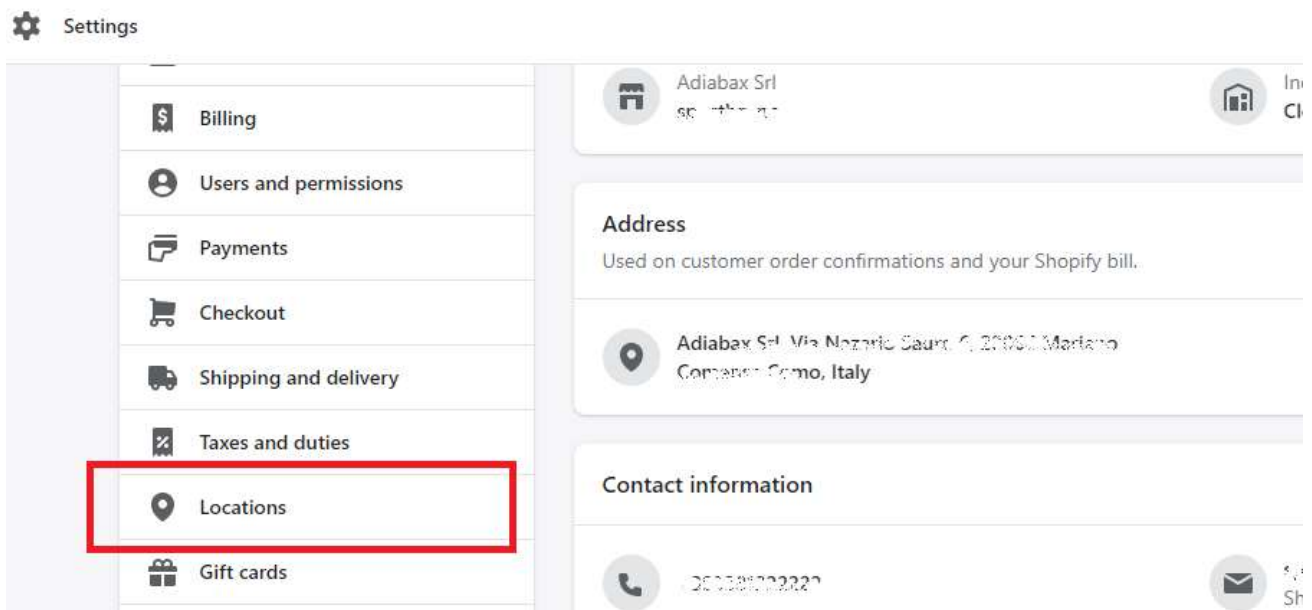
Settings

Billing

Users and permissions

Payments

Checkout

Shipping and delivery

Taxes and duties

Locations

Gift cards

Adiabax Srl
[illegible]

In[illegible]
Cl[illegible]

Address
Used on customer order confirmations and your Shopify bill.

Adiabax Srl, Via Nazario Sauro, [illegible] Mariano Comense, Como, Italy

Contact information

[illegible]

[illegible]
Sh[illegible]